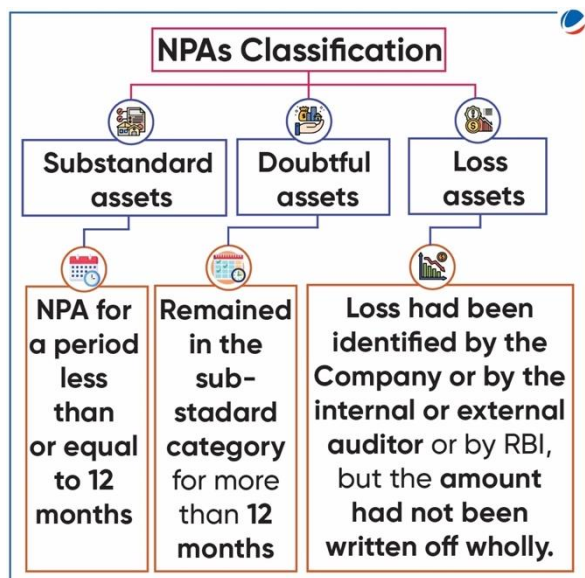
NPAs Classification

Substandard assets

Doubtful assets

Loss assets

NPA for a period less than or equal to 12 months

Remained in the sub-stadard category for more than 12 months

Loss had been identified by the Company or by the internal or external auditor or by RBI, but the amount had not been written off wholly.